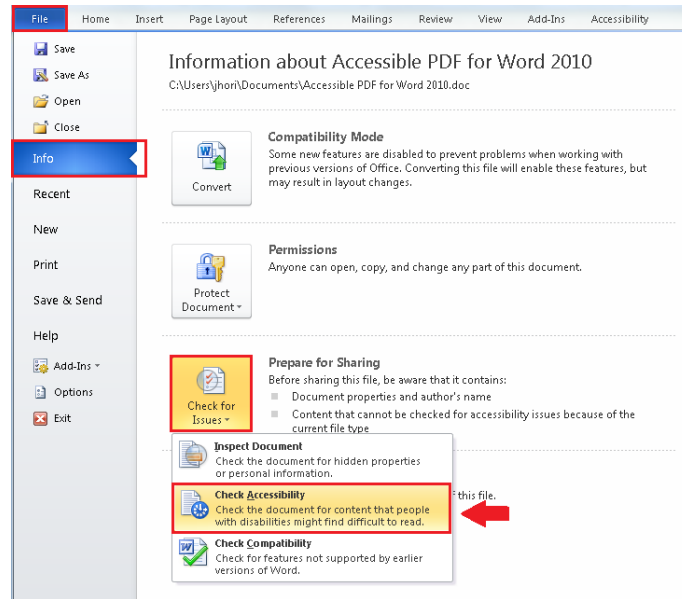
File Home Insert Page Layout References Mailings Review View Add-Ins Accessibility

Save
Save As
Open
Close
Info
Recent
New
Print
Save & Send
Help
Add-Ins
Options
Exit

Information about Accessible PDF for Word 2010
C:\Users\jhori\Documents\Accessible PDF for Word 2010.doc

Convert

Compatibility Mode
Some new features are disabled to prevent problems when working with previous versions of Office. Converting this file will enable these features, but may result in layout changes.

Protect Document

Permissions
Anyone can open, copy, and change any part of this document.

Check for Issues

Prepare for Sharing
Before sharing this file, be aware that it contains:
Document properties and author's name
Content that cannot be checked for accessibility issues because of the current file type

Inspect Document
Check the document for hidden properties or personal information.

Check Accessibility
Check the document for content that people with disabilities might find difficult to read.

this file.

Check Compatibility
Check for features not supported by earlier versions of Word.